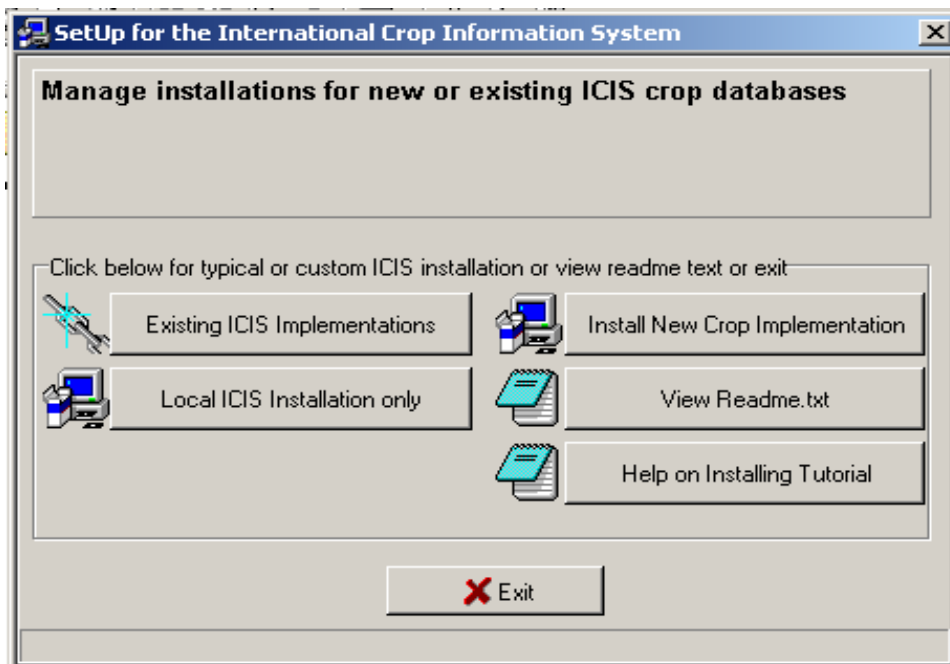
SetUp for the International Crop Information System

Manage installations for new or existing ICIS crop databases

Click below for typical or custom ICIS installation or view readme text or exit

Existing ICIS Implementations

Install New Crop Implementation

Local ICIS Installation only

View Readme.txt

Help on Installing Tutorial

Exit